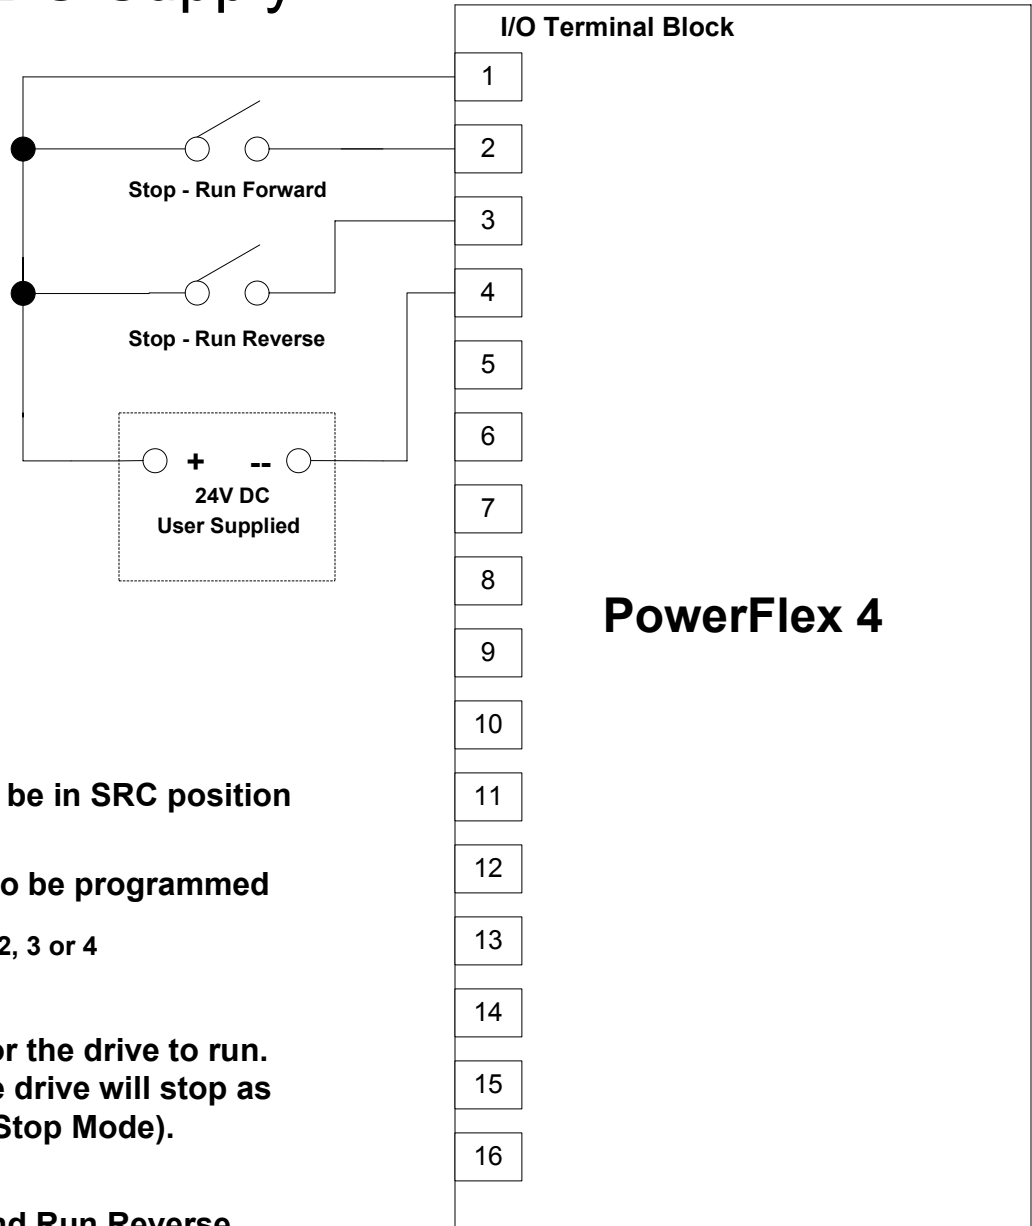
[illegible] Supply

I/O Terminal Block

1

2

Stop - Run Forward

3

4

Stop - Run Reverse

5

6

+ --

24V DC
User Supplied

7

8

PowerFlex 4

9

10

be in SRC position

11

o be programmed

12

2, 3 or 4

13

14

or the drive to run.
e drive will stop as
Stop Mode).

15

16

nd Run Reverse